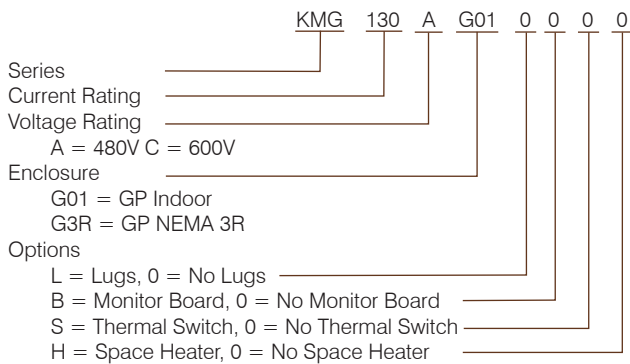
KMG 130 A G01 0 0 0 0

Series
Current Rating
Voltage Rating
A = 480V C = 600V
Enclosure
G01 = GP Indoor
G3R = GP NEMA 3R
Options
L = Lugs, 0 = No Lugs
B = Monitor Board, 0 = No Monitor Board
S = Thermal Switch, 0 = No Thermal Switch
H = Space Heater, 0 = No Space Heater